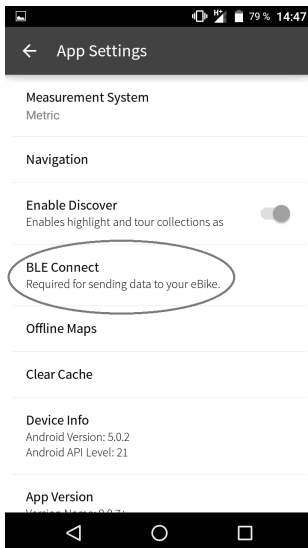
79 % 14:47

App Settings

Measurement System
Metric

Navigation

Enable Discover
Enables highlight and tour collections as

BLE Connect
Required for sending data to your eBike.

Offline Maps

Clear Cache

Device Info
Android Version: 5.0.2
Android API Level: 21

App Version
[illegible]